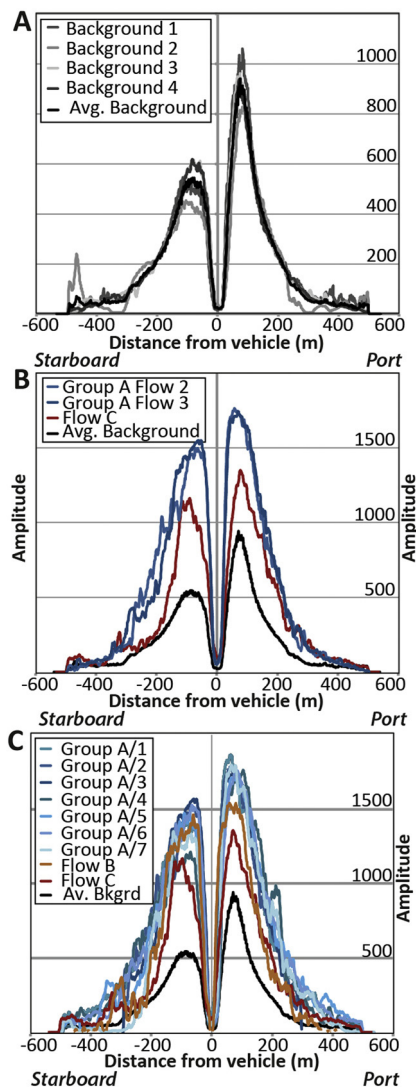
A

Background 1
Background 2
Background 3
Background 4
Avg. Background

1000
800
600
400
200

-600 -400 -200 0 200 400 600
Distance from vehicle (m)
Starboard
Port

B

Group A Flow 2
Group A Flow 3
Flow C
Avg. Background

Amplitude
1500
1000
500
Amplitude

-600 -400 -200 0 200 400 600
Distance from vehicle (m)
Starboard
Port

C

Group A/1
Group A/2
Group A/3
Group A/4
Group A/5
Group A/6
Group A/7
Flow B
Flow C
Av. Bkgrd

1500
1000
500
Amplitude

-600 -400 -200 0 200 400 600
Distance from vehicle (m)
Starboard
Port